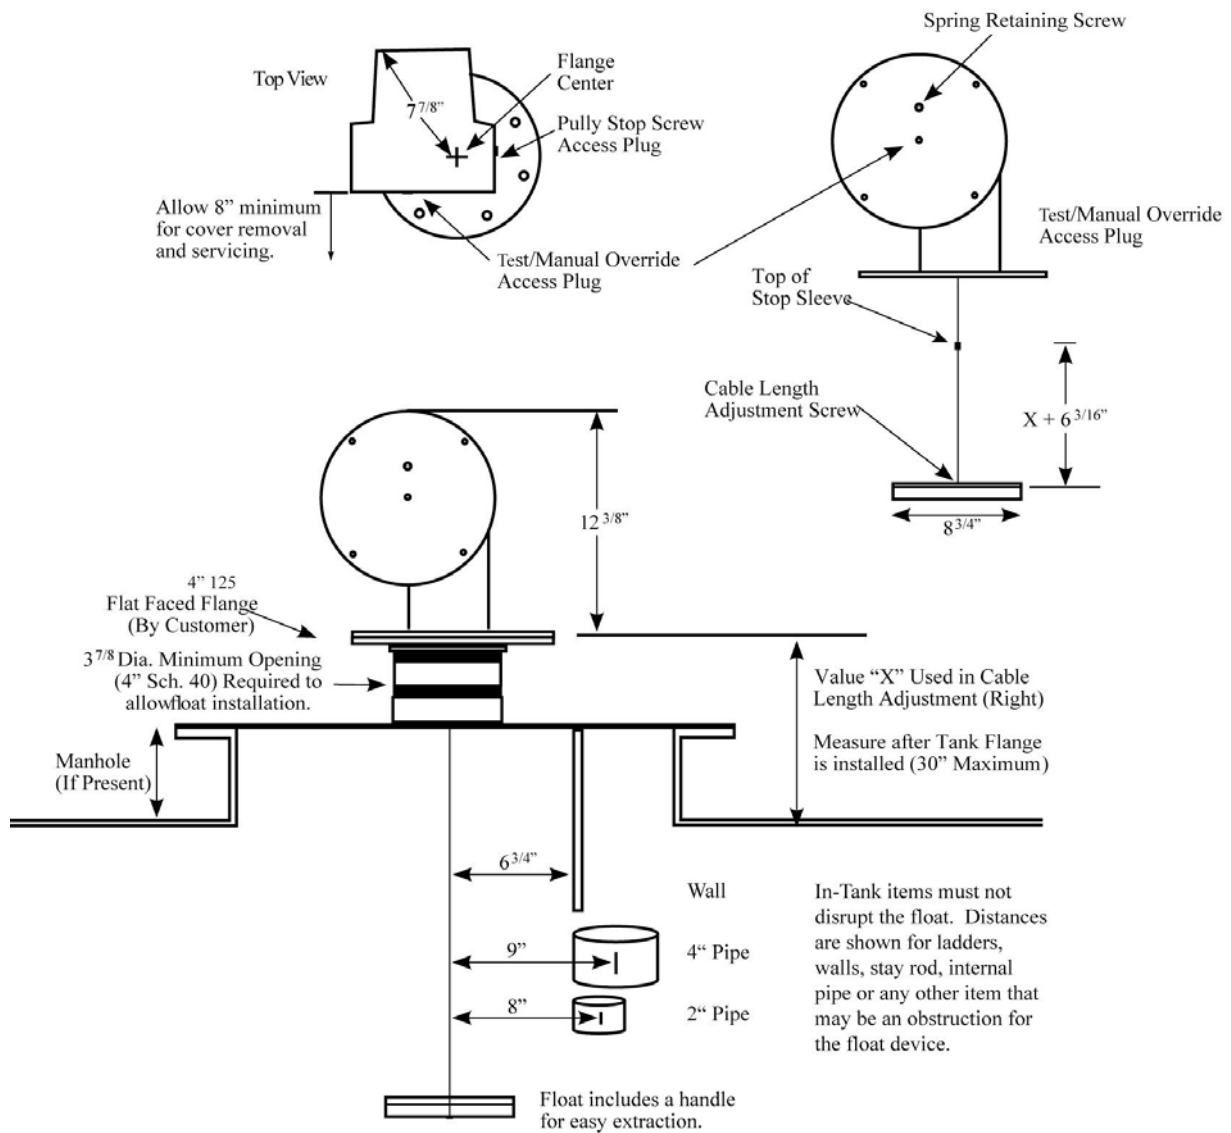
Top View

$7^{7/8}$"

Flange Center

Pully Stop Screw Access Plug

Allow 8" minimum for cover removal and servicing.

Test/Manual Override Access Plug

Spring Retaining Screw

Test/Manual Override Access Plug

Top of Stop Sleeve

Cable Length Adjustment Screw

X + $6^{3/16}$"

$8^{3/4}$"

$12^{3/8}$"

4" 125 Flat Faced Flange (By Customer)

$3^{7/8}$ Dia. Minimum Opening (4" Sch. 40) Required to allowfloat installation.

Value "X" Used in Cable Length Adjustment (Right)

Measure after Tank Flange is installed (30" Maximum)

Manhole (If Present)

$6^{3/4}$"

Wall

9"

4" Pipe

8"

2" Pipe

In-Tank items must not disrupt the float. Distances are shown for ladders, walls, stay rod, internal pipe or any other item that may be an obstruction for the float device.

Float includes a handle for easy extraction.